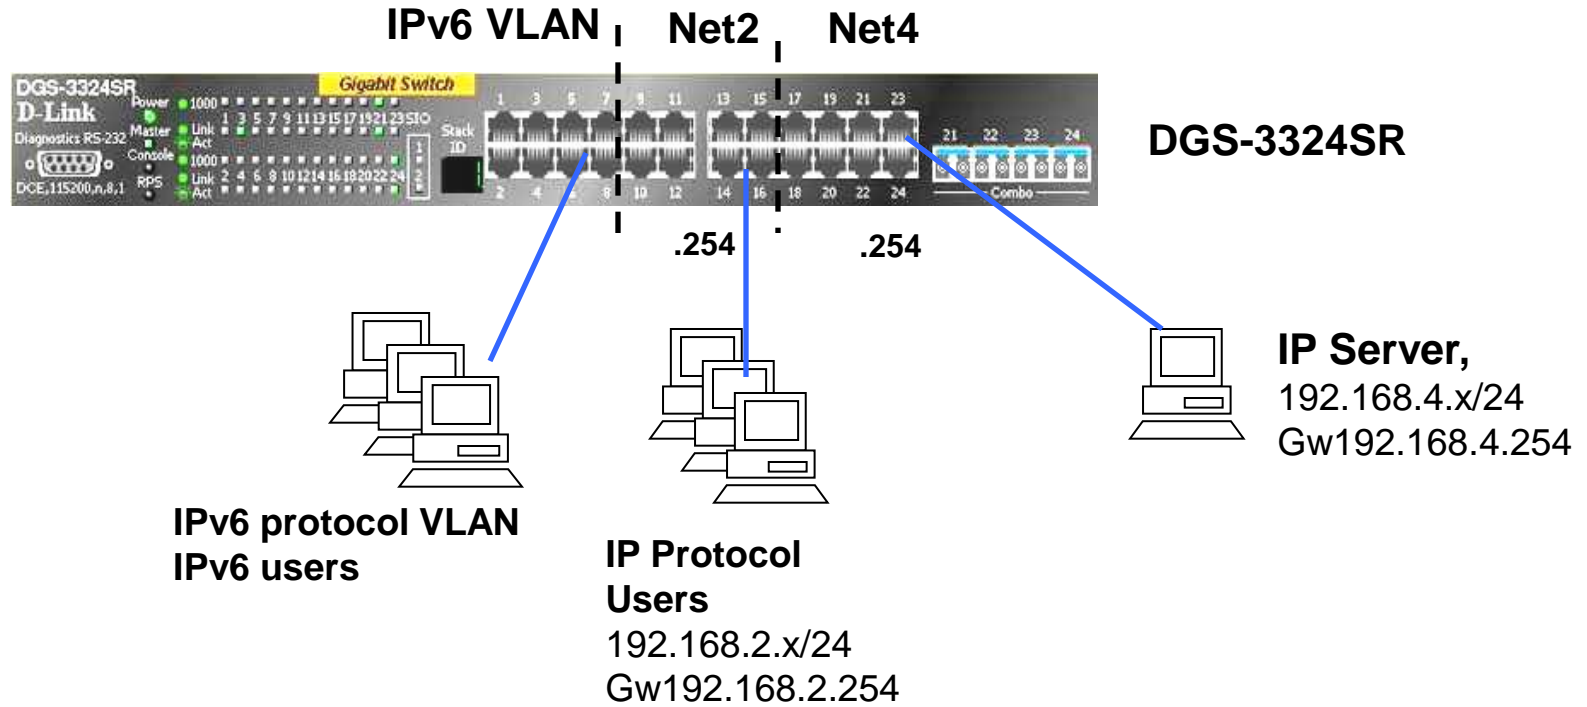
IPv6 VLAN Net2 Net4

DGS-3324SR D-Link Gigabit Switch Power Master Console RPS Diagnostics RS-232 DCE,115200,n,8,1 1000 Link Act 1 3 5 7 9 11 13 15 17 19 21 23 SIO 2 4 6 8 10 12 14 16 18 20 22 24 Stack ID

1 3 5 7 9 11 13 15 17 19 21 23
2 4 6 8 10 12 14 16 18 20 22 24
21 22 23 24 Combo

DGS-3324SR

.254 .254

IP Server,
192.168.4.x/24
Gw192.168.4.254

IPv6 protocol VLAN
IPv6 users

IP Protocol
Users
192.168.2.x/24
Gw192.168.2.254